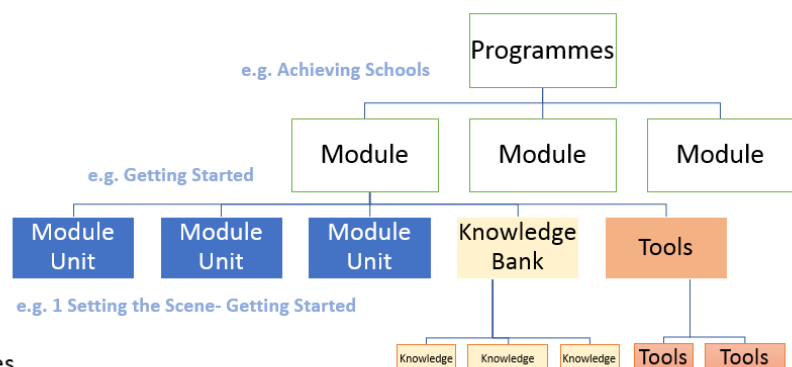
Programmes

e.g. Achieving Schools

Module

Module

Module

e.g. Getting Started

Module Unit

Module Unit

Module Unit

Knowledge Bank

Tools

e.g. 1 Setting the Scene- Getting Started

es

Knowledge

Knowledge

Knowledge

Tools

Tools